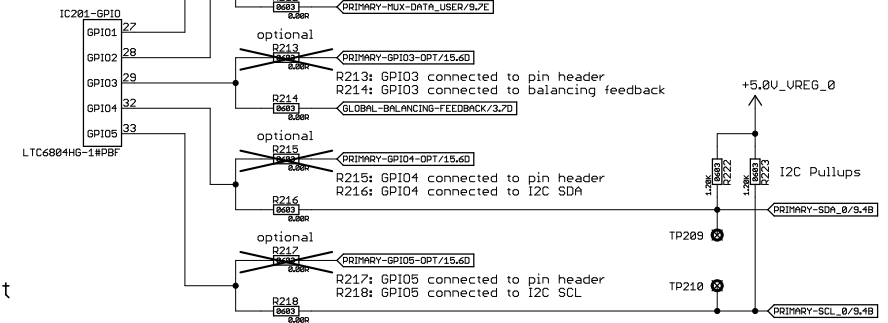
IC201-GPIO

GPIO1 27
GPIO2 28
GPIO3 29
GPIO4 32
GPIO5 33

LTC6804HG-1#PBF

0603
0.00R
PRIMARY-MUX-DATA_USER/9.7E

optional
R213
0603
0.00R
PRIMARY-GPIO3-OPT/15.6D
R213: GPIO3 connected to pin header
R214: GPIO3 connected to balancing feedback

R214
0603
0.00R
GLOBAL-BALANCING-FEEDBACK/3.7D

+5.0V_VREG_0

optional
R215
0603
0.00R
PRIMARY-GPIO4-OPT/15.6D
R215: GPIO4 connected to pin header
R216: GPIO4 connected to I2C SDA

1.20K
0603
R222

1.20K
0603
R223

I2C Pullups

R216
0603
0.00R
PRIMARY-SDA_0/9.4B

optional
R217
0603
0.00R
PRIMARY-GPIO5-OPT/15.6D
R217: GPIO5 connected to pin header
R218: GPIO5 connected to I2C SCL

TP209
TP210

R218
0603
0.00R
PRIMARY-SCL_0/9.4B

t